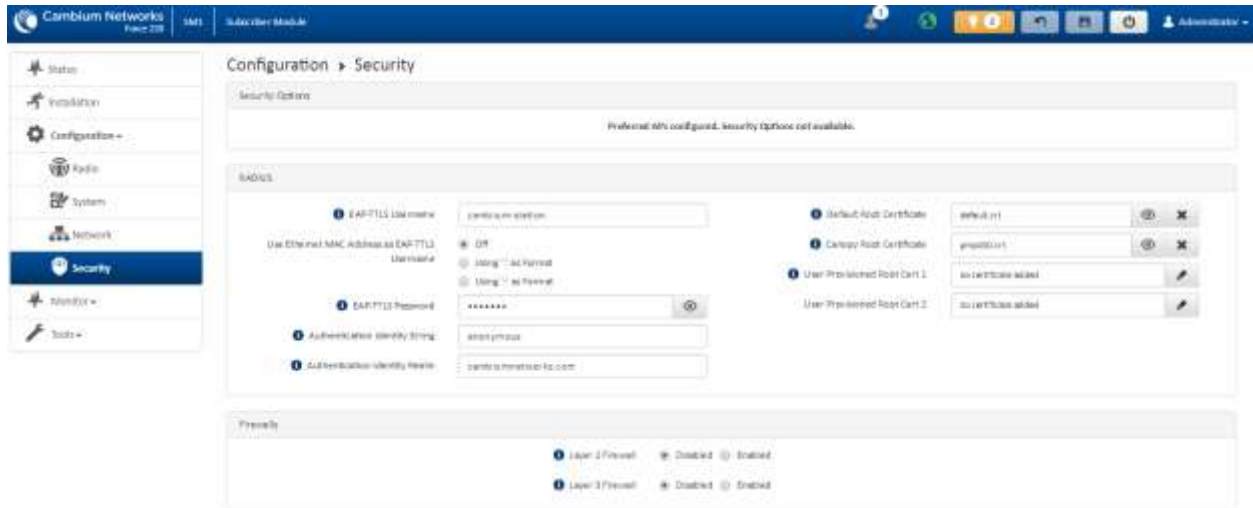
Cambium Networks Force 200 | SM1 | Subscriber Module

Administrator

Status
Installation
Configuration
Radio
System
Network
Security
Monitor
Tools

Configuration ▸ Security

Security Options

Preferred APs configured. Security Options not available.

RADIUS

EAP-TTLS Username: cambium-station

Use Ethernet MAC Address as EAP-TTLS Username: Off / Using ":" as Format / Using "-" as Format

EAP-TTLS Password: •••••••

Authentication Identity String: anonymous

Authentication Identity Realm: cambiumnetworks.com

Default Root Certificate: default.crt

Canopy Root Certificate: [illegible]

User Provisioned Root Cert 1: no certificate added

User Provisioned Root Cert 2: no certificate added

Firewalls

Layer 2 Firewall: Disabled / Enabled

Layer 3 Firewall: Disabled / Enabled